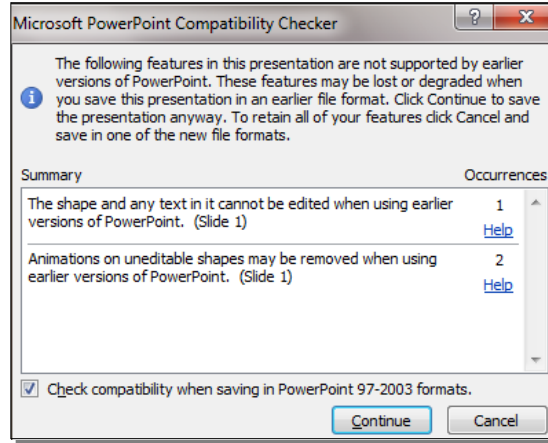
Microsoft PowerPoint Compatibility Checker

? X

The following features in this presentation are not supported by earlier versions of PowerPoint. These features may be lost or degraded when you save this presentation in an earlier file format. Click Continue to save the presentation anyway. To retain all of your features click Cancel and save in one of the new file formats.

| Summary | Occurrences |
|---|---|
| The shape and any text in it cannot be edited when using earlier versions of PowerPoint. (Slide 1) | 1 Help |
| Animations on uneditable shapes may be removed when using earlier versions of PowerPoint. (Slide 1) | 2 Help |

Check compatibility when saving in PowerPoint 97-2003 formats.

Continue

Cancel